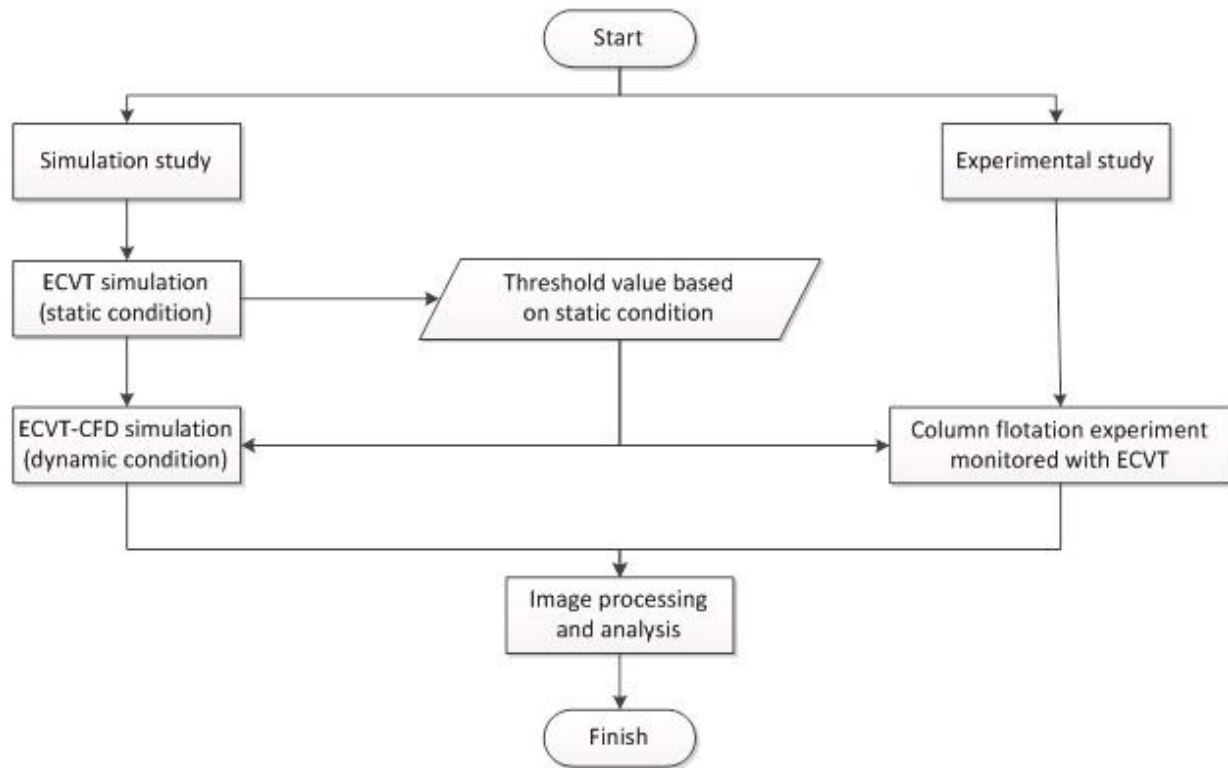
Start

Simulation study

Experimental study

ECVT simulation (static condition)

Threshold value based on static condition

ECVT-CFD simulation (dynamic condition)

Column flotation experiment monitored with ECVT

Image processing and analysis

Finish